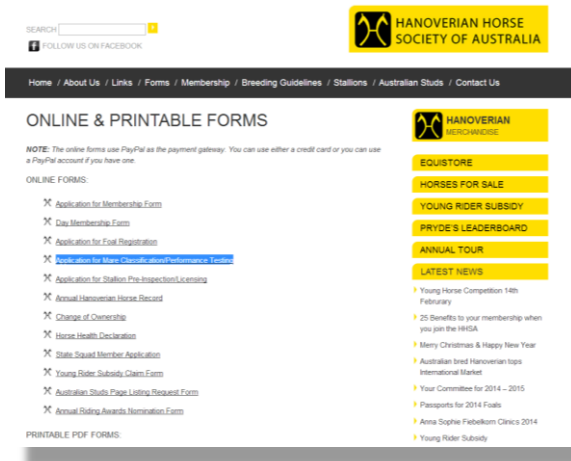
SEARCH

FOLLOW US ON FACEBOOK

HANOVERIAN HORSE SOCIETY OF AUSTRALIA

Home / About Us / Links / Forms / Membership / Breeding Guidelines / Stallions / Australian Studs / Contact Us

ONLINE & PRINTABLE FORMS

NOTE: The online forms use PayPal as the payment gateway. You can use either a credit card or you can use a PayPal account if you have one.

ONLINE FORMS:

Application for Membership Form

Day Membership Form

Application for Foal Registration

Application for Mare Classification/Performance Testing

Application for Stallion Pre-Inspection/Licensing

Annual Hanoverian Horse Record

Change of Ownership

Horse Health Declaration

State Squad Member Application

Young Rider Subsidy Claim Form

Australian Studs Page Listing Request Form

Annual Riding Awards Nomination Form

PRINTABLE PDF FORMS:

HANOVERIAN MERCHANDISE

EQUISTORE

HORSES FOR SALE

YOUNG RIDER SUBSIDY

PRYDE'S LEADERBOARD

ANNUAL TOUR

LATEST NEWS

Young Horse Competition 14th Februrary

25 Benefits to your membership when you join the HHSA

Merry Christmas & Happy New Year

Australian bred Hanoverian tops International Market

Your Committee for 2014 – 2015

Passports for 2014 Foals

Anna Sophie Fiebelkorn Clinics 2014

Young Rider Subsidy